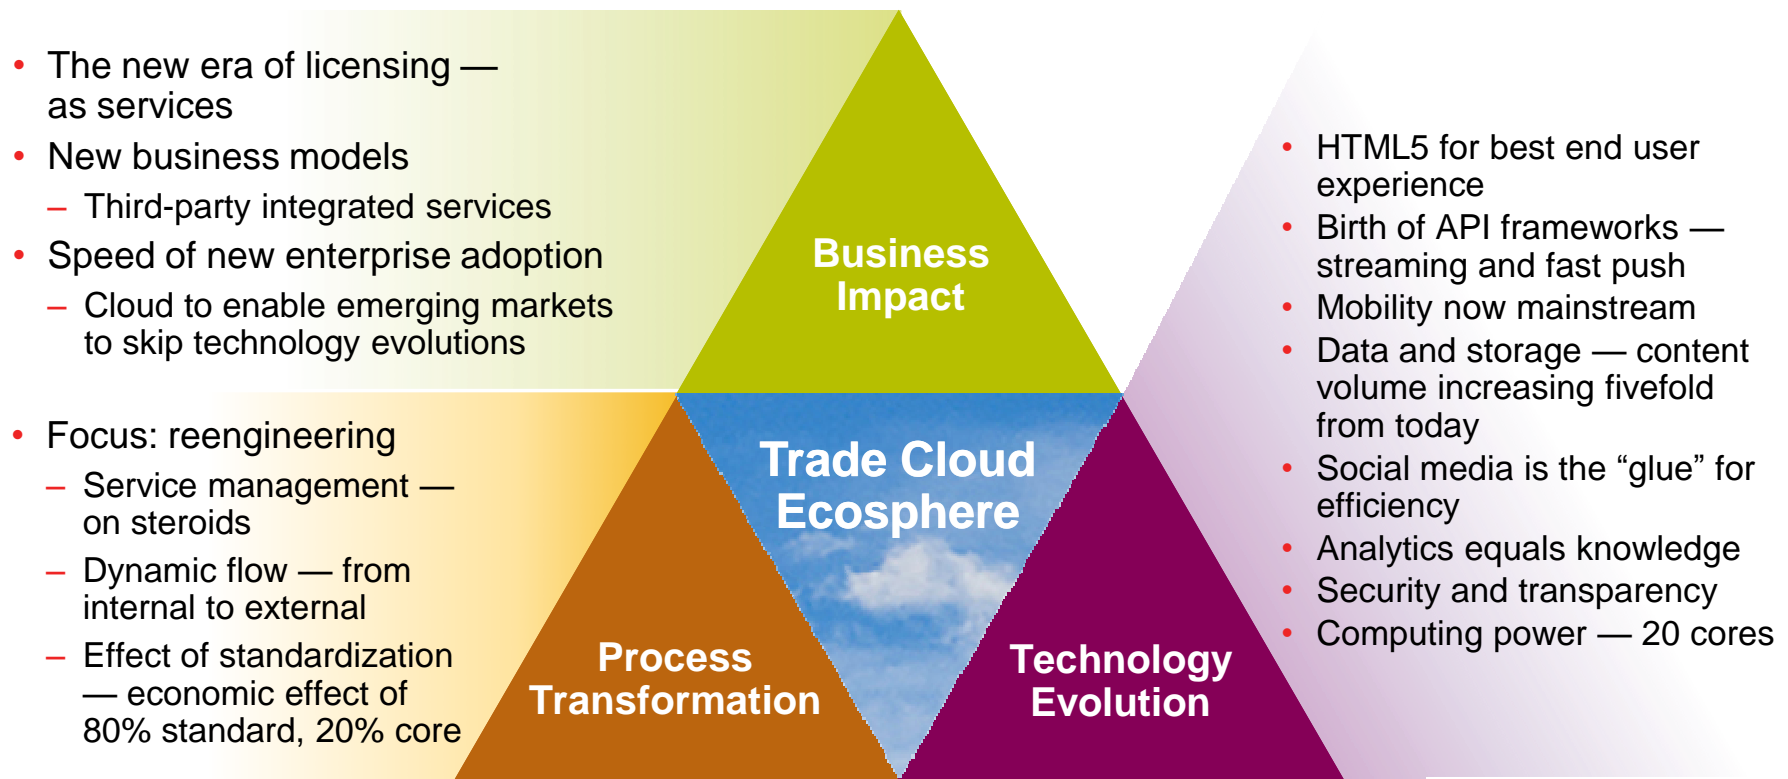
- The new era of licensing — as services
- New business models
  – Third-party integrated services
- Speed of new enterprise adoption
  – Cloud to enable emerging markets to skip technology evolutions

Business Impact

- Focus: reengineering
  – Service management — on steroids
  – Dynamic flow — from internal to external
  – Effect of standardization — economic effect of 80% standard, 20% core

Trade Cloud Ecosphere

Process Transformation

Technology Evolution

- HTML5 for best end user experience
- Birth of API frameworks — streaming and fast push
- Mobility now mainstream
- Data and storage — content volume increasing fivefold from today
- Social media is the “glue” for efficiency
- Analytics equals knowledge
- Security and transparency
- Computing power — 20 cores